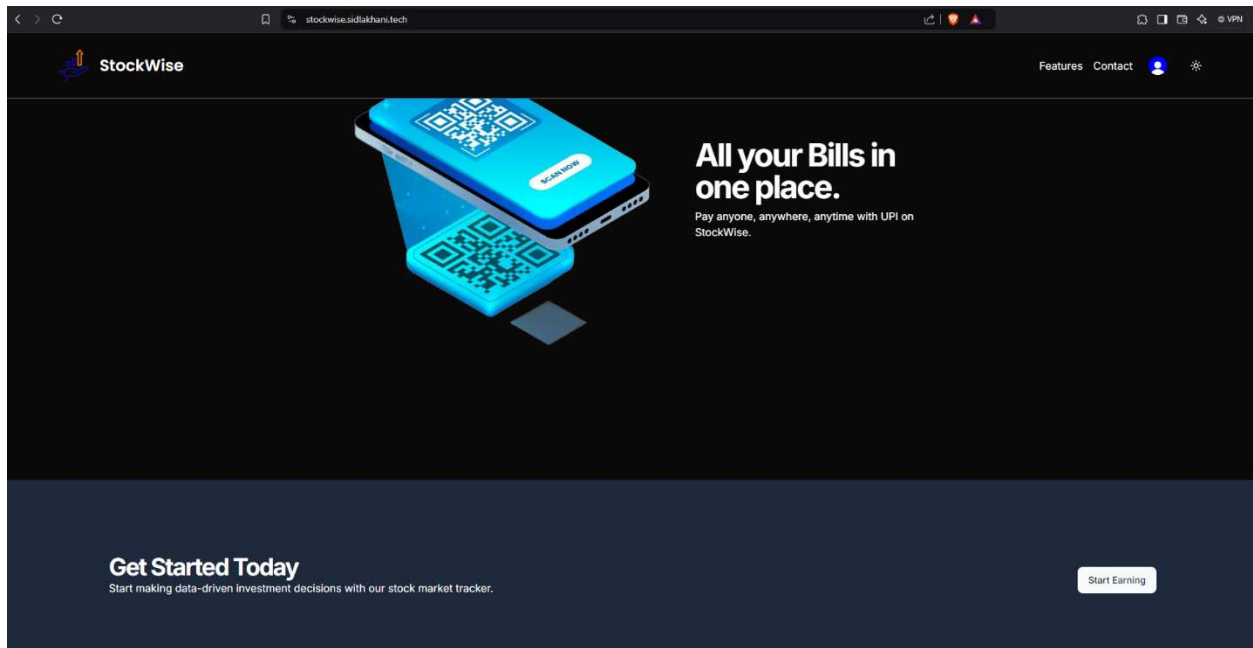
stockwise.sidlakhani.tech

VPN

StockWise

Features Contact

SCAN NOW

All your Bills in one place.

Pay anyone, anywhere, anytime with UPI on StockWise.

Get Started Today

Start making data-driven investment decisions with our stock market tracker.

Start Earning